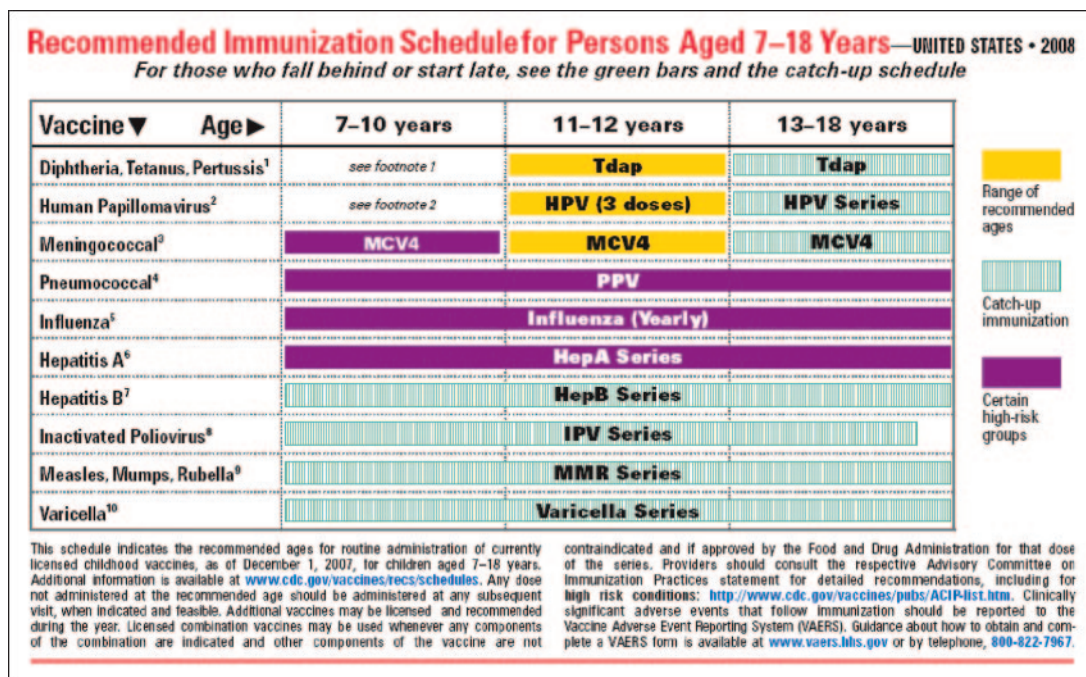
Recommended Immunization Schedule for Persons Aged 7–18 Years—UNITED STATES • 2008
For those who fall behind or start late, see the green bars and the catch-up schedule

| Vaccine▼ Age▶ | 7–10 years | 11–12 years | 13–18 years |
|---|---|---|---|
| Diphtheria, Tetanus, Pertussis$^1$ | see footnote 1 | Tdap | Tdap |
| Human Papillomavirus$^2$ | see footnote 2 | HPV (3 doses) | HPV Series |
| Meningococcal$^3$ | MCV4 | MCV4 | MCV4 |
| Pneumococcal$^4$ | PPV | | |
| Influenza$^5$ | Influenza (Yearly) | | |
| Hepatitis A$^6$ | HepA Series | | |
| Hepatitis B$^7$ | HepB Series | | |
| Inactivated Poliovirus$^8$ | IPV Series | | |
| Measles, Mumps, Rubella$^9$ | MMR Series | | |
| Varicella$^{10}$ | Varicella Series | | |

Range of recommended ages

Catch-up immunization

Certain high-risk groups

This schedule indicates the recommended ages for routine administration of currently licensed childhood vaccines, as of December 1, 2007, for children aged 7–18 years. Additional information is available at www.cdc.gov/vaccines/recs/schedules. Any dose not administered at the recommended age should be administered at any subsequent visit, when indicated and feasible. Additional vaccines may be licensed and recommended during the year. Licensed combination vaccines may be used whenever any components of the combination are indicated and other components of the vaccine are not contraindicated and if approved by the Food and Drug Administration for that dose of the series. Providers should consult the respective Advisory Committee on Immunization Practices statement for detailed recommendations, including for high risk conditions: http://www.cdc.gov/vaccines/pubs/ACIP-list.htm. Clinically significant adverse events that follow immunization should be reported to the Vaccine Adverse Event Reporting System (VAERS). Guidance about how to obtain and complete a VAERS form is available at www.vaers.hhs.gov or by telephone, 800-822-7967.